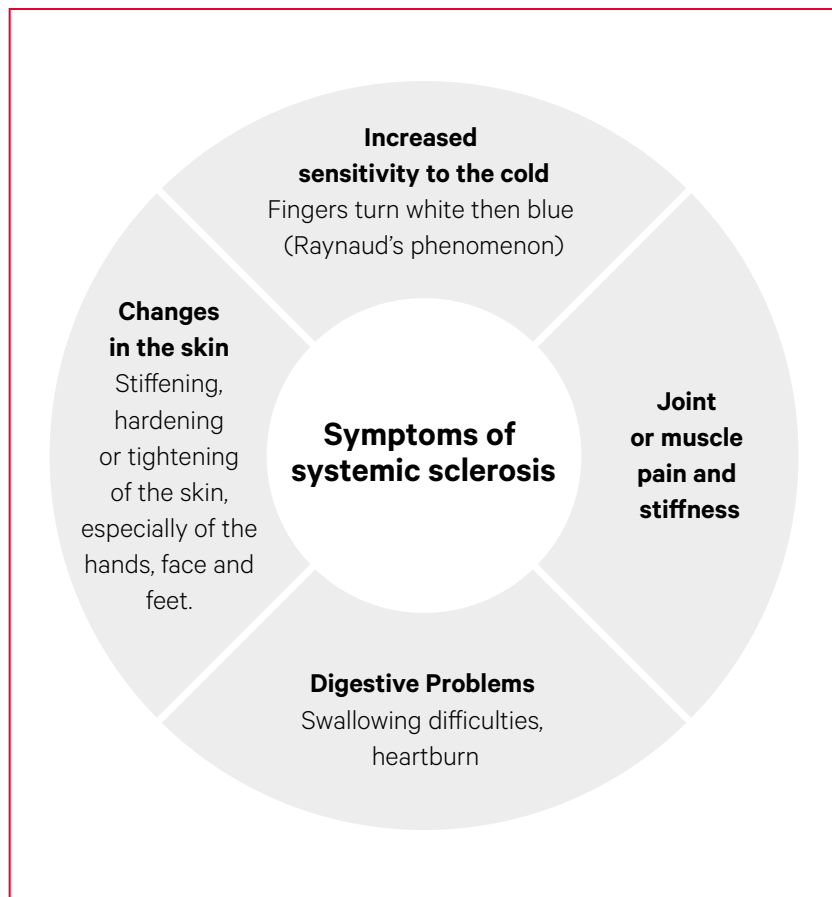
Symptoms of systemic sclerosis

Increased sensitivity to the cold
Fingers turn white then blue (Raynaud's phenomenon)

Joint or muscle pain and stiffness

Digestive Problems
Swallowing difficulties, heartburn

Changes in the skin
Stiffening, hardening or tightening of the skin, especially of the hands, face and feet.